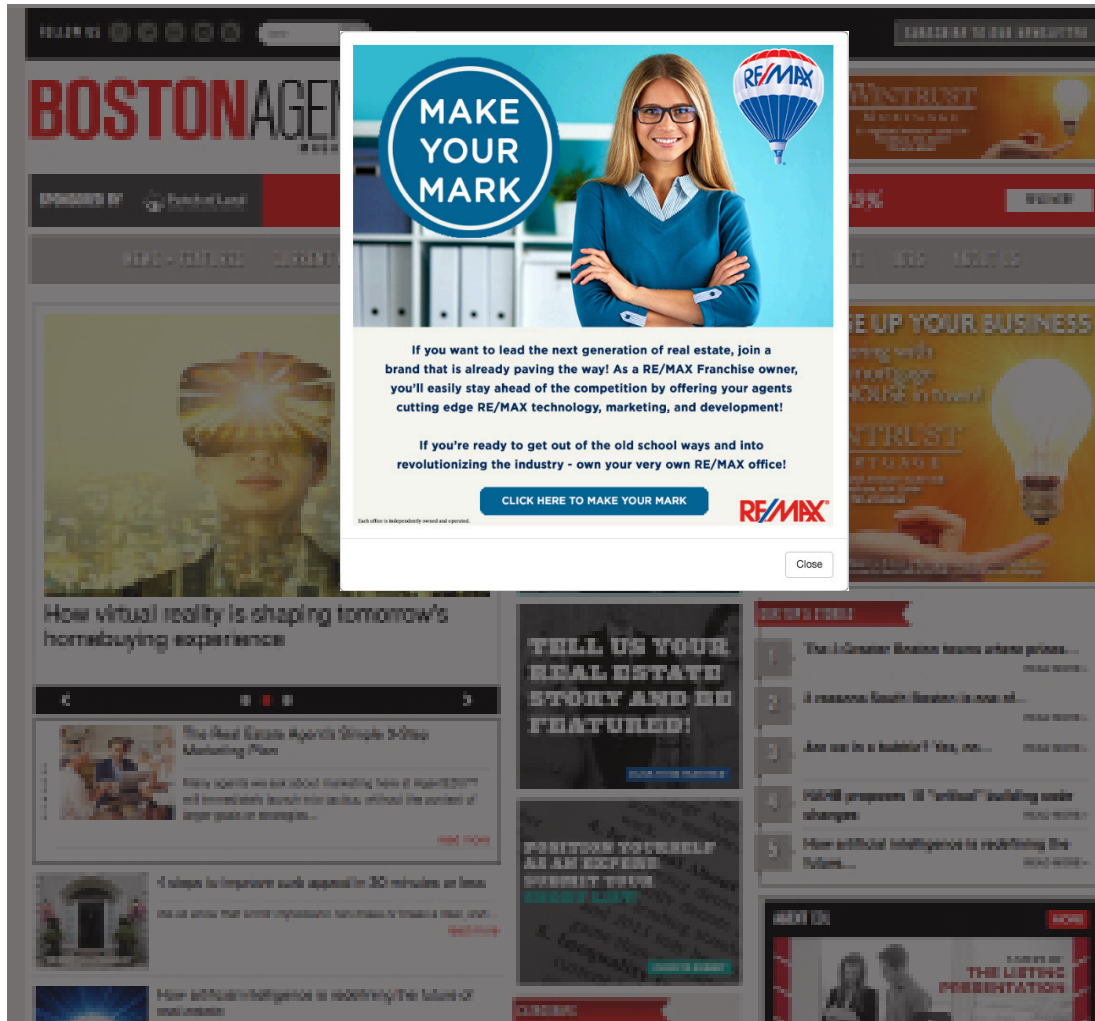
FOLLOW US

SUBSCRIBE TO OUR NEWSLETTER

BOSTONAGEN

SPONSORED BY

MAKE YOUR MARK

RE/MAX

If you want to lead the next generation of real estate, join a brand that is already paving the way! As a RE/MAX Franchise owner, you'll easily stay ahead of the competition by offering your agents cutting edge RE/MAX technology, marketing, and development!

If you're ready to get out of the old school ways and into revolutionizing the industry - own your very own RE/MAX office!

CLICK HERE TO MAKE YOUR MARK

RE/MAX

Each office is independently owned and operated.

Close

WINTRUST

GE UP YOUR BUSINESS

NTRUST

How virtual reality is shaping tomorrow's homebuying experience

TELL US YOUR REAL ESTATE STORY AND BE FEATURED!

POSITION YOURSELF AS AN EXPERT SUBMIT YOUR

The Real Estate Agents Simple 3-Step Marketing Plan

read more

4 steps to improve curb appeal in 30 minutes or less

read more

How artificial intelligence is redefining the future of

1 The 5 Greater Boston towns where prices...

2 4 reasons South Boston is one of...

3 Are we in a bubble? Yes, no...

4 NAHB proposes 18 "critical" building code changes

5 How artificial intelligence is redefining the future...

THE LISTING PRESENTATION

MORE